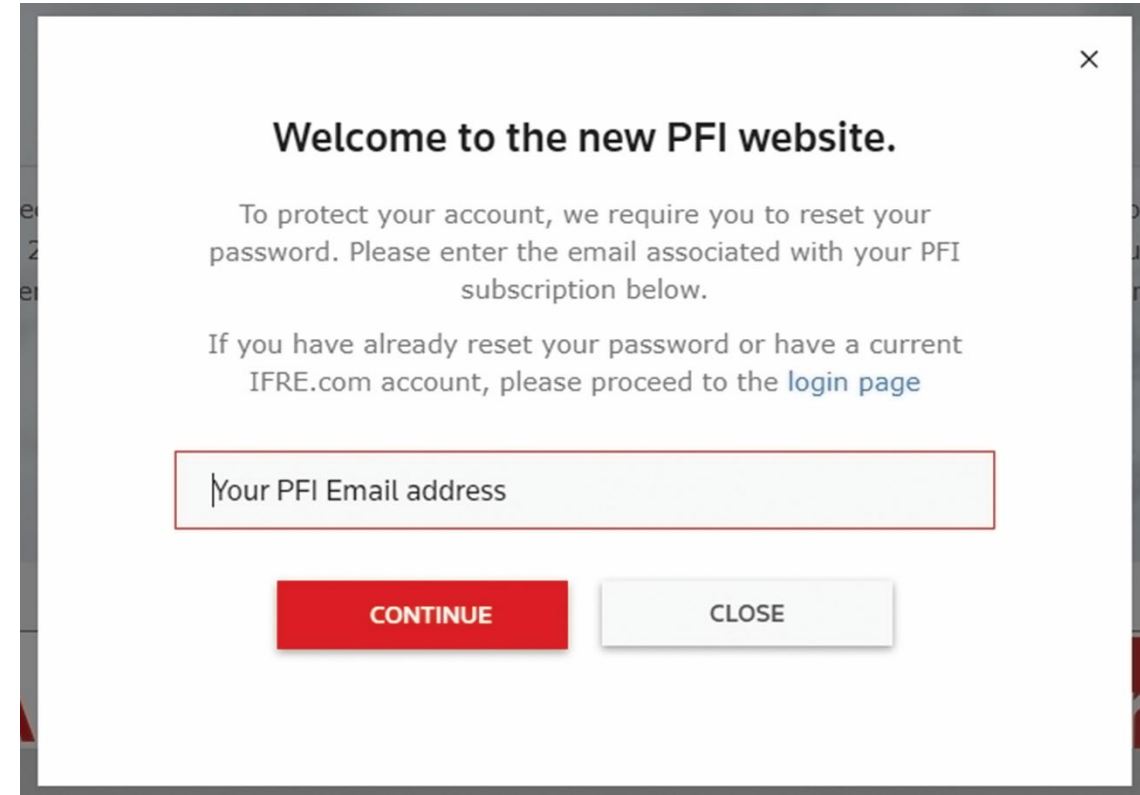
×

Welcome to the new PFI website.

To protect your account, we require you to reset your password. Please enter the email associated with your PFI subscription below.

If you have already reset your password or have a current IFRE.com account, please proceed to the login page

Your PFI Email address

CONTINUE

CLOSE